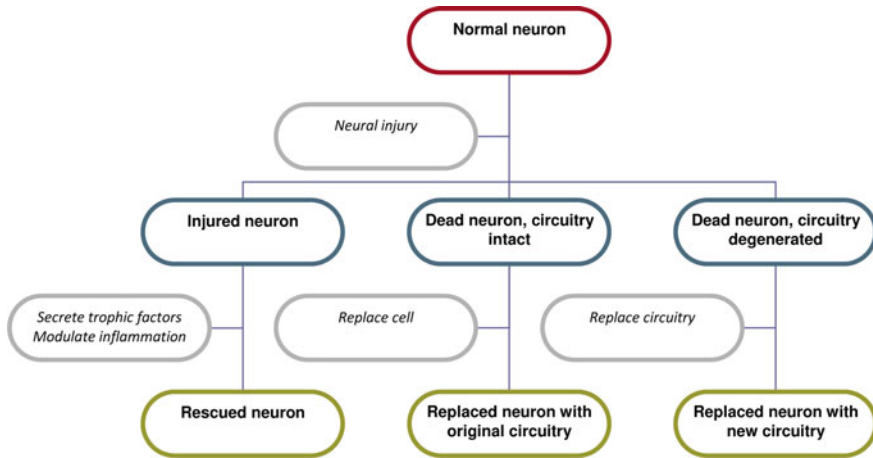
Normal neuron

*Neural injury*

Injured neuron

Dead neuron, circuitry intact

Dead neuron, circuitry degenerated

*Secrete trophic factors*
*Modulate inflammation*

*Replace cell*

*Replace circuitry*

Rescued neuron

Replaced neuron with original circuitry

Replaced neuron with new circuitry